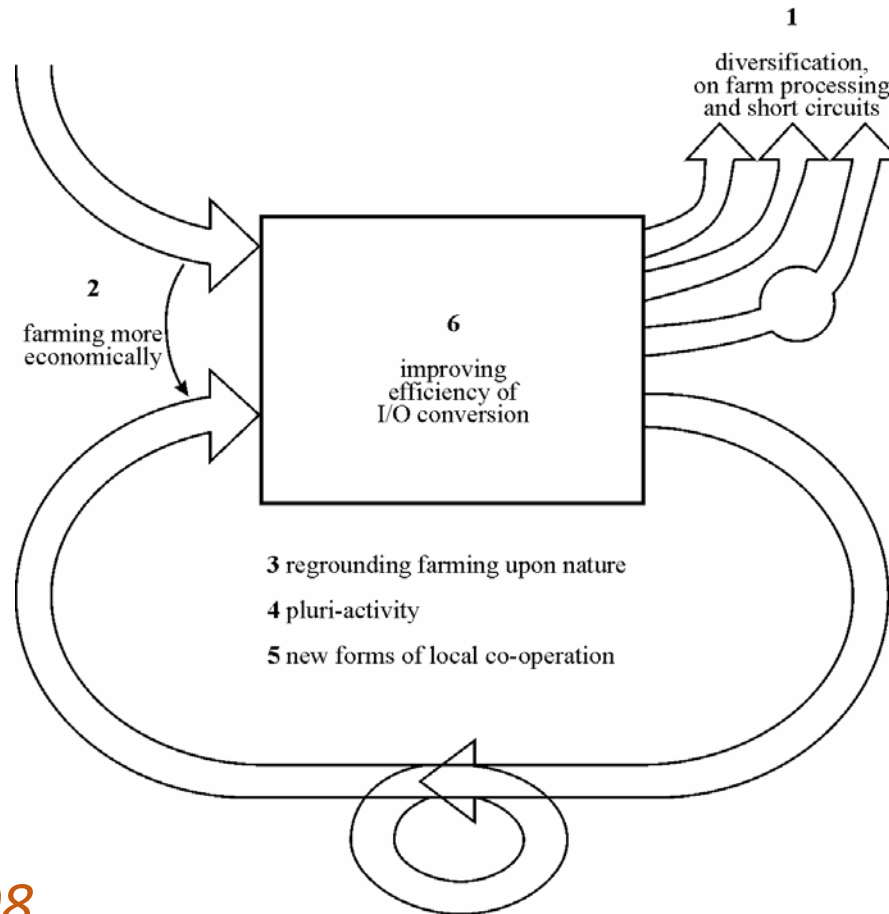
1
diversification, on farm processing and short circuits

2
farming more economically

6
improving efficiency of I/O conversion

3 regrounding farming upon nature
4 pluri-activity
5 new forms of local co-operation

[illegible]8